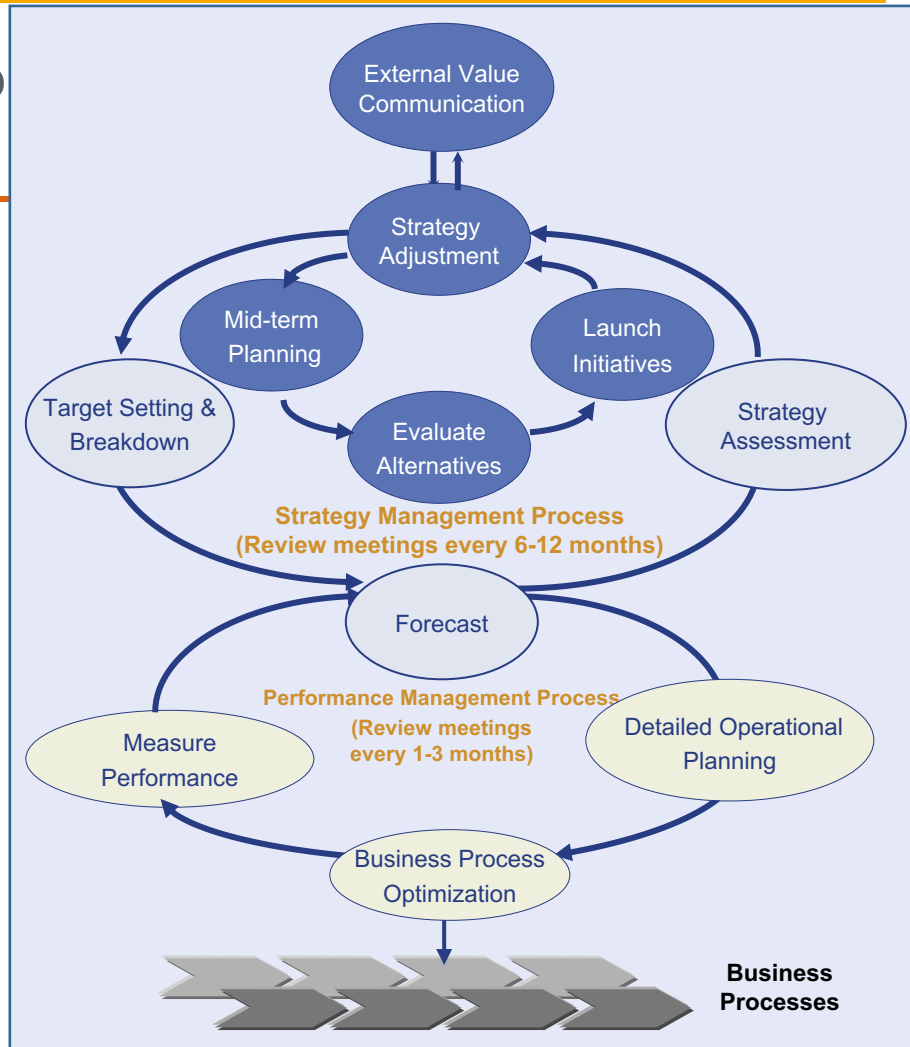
External Value Communication

Strategy Adjustment

Mid-term Planning

Launch Initiatives

Target Setting & Breakdown

Evaluate Alternatives

Strategy Assessment

Strategy Management Process
(Review meetings every 6-12 months)

Forecast

Performance Management Process
(Review meetings every 1-3 months)

Measure Performance

Detailed Operational Planning

Business Process Optimization

Business Processes